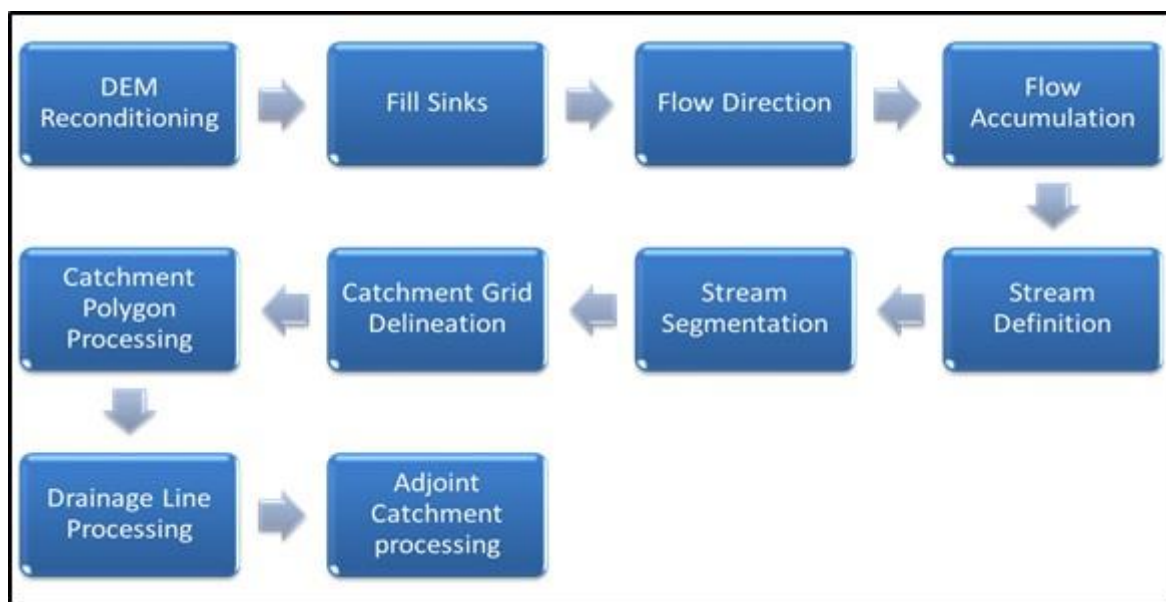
DEM Reconditioning

Fill Sinks

Flow Direction

Flow Accumulation

Stream Definition

Stream Segmentation

Catchment Grid Delineation

Catchment Polygon Processing

Drainage Line Processing

Adjoint Catchment processing